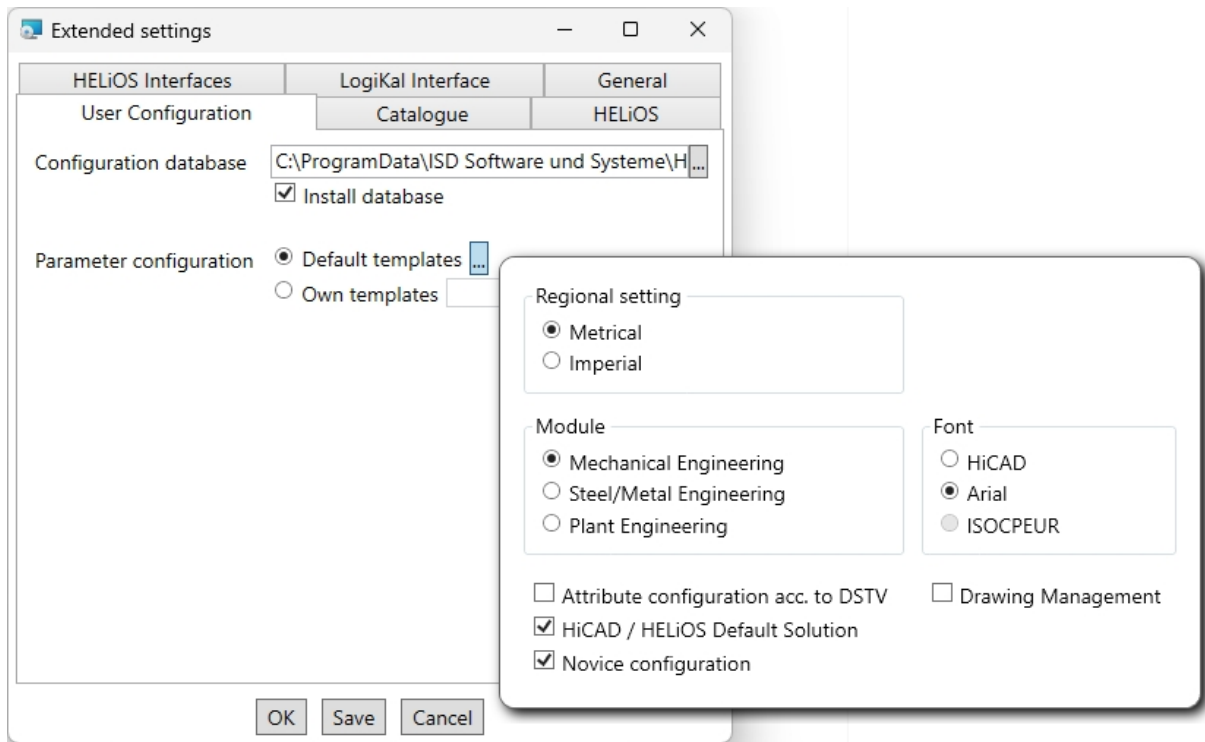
Extended settings

HELiOS Interfaces | LogiKal Interface | General
User Configuration | Catalogue | HELiOS

Configuration database C:\ProgramData\ISD Software und Systeme\H ...
☑ Install database

Parameter configuration ◉ Default templates ...
○ Own templates

Regional setting
◉ Metrical
○ Imperial

Module
◉ Mechanical Engineering
○ Steel/Metal Engineering
○ Plant Engineering

Font
○ HiCAD
◉ Arial
○ ISOCPEUR

☐ Attribute configuration acc. to DSTV
☐ Drawing Management
☑ HiCAD / HELiOS Default Solution
☑ Novice configuration

OK Save Cancel